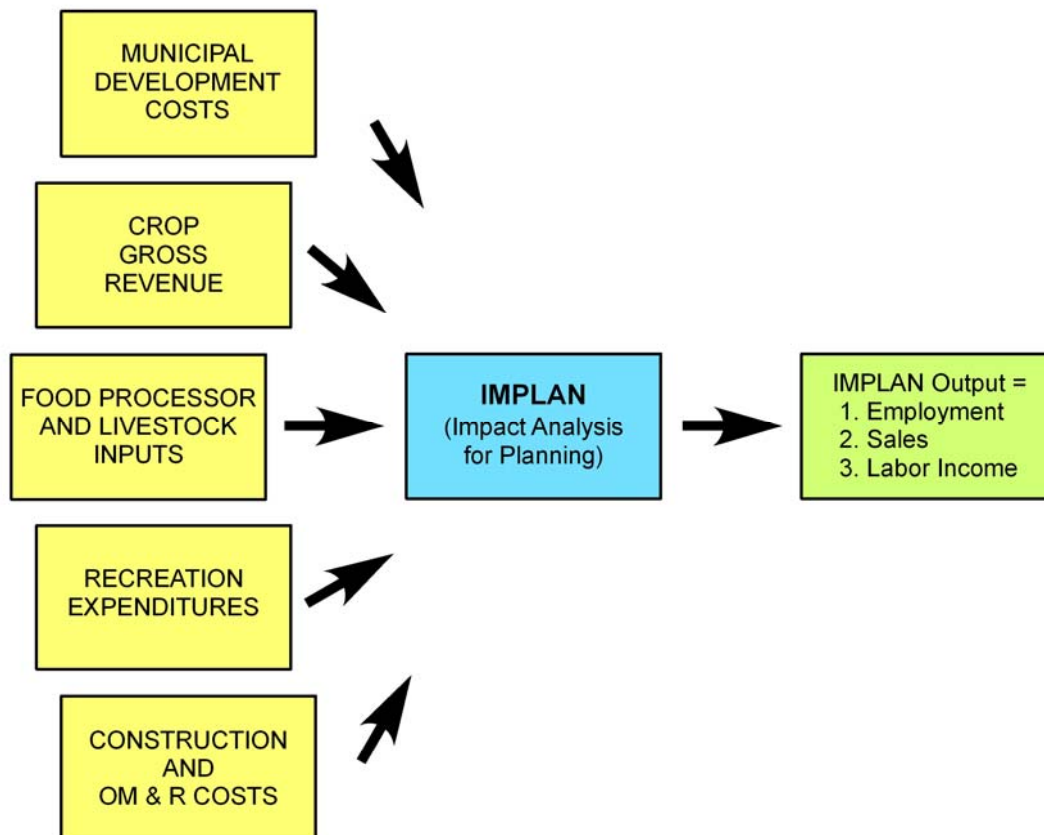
MUNICIPAL DEVELOPMENT COSTS

CROP GROSS REVENUE

FOOD PROCESSOR AND LIVESTOCK INPUTS

RECREATION EXPENDITURES

CONSTRUCTION AND OM & R COSTS

IMPLAN
(Impact Analysis for Planning)

IMPLAN Output =
1. Employment
2. Sales
3. Labor Income